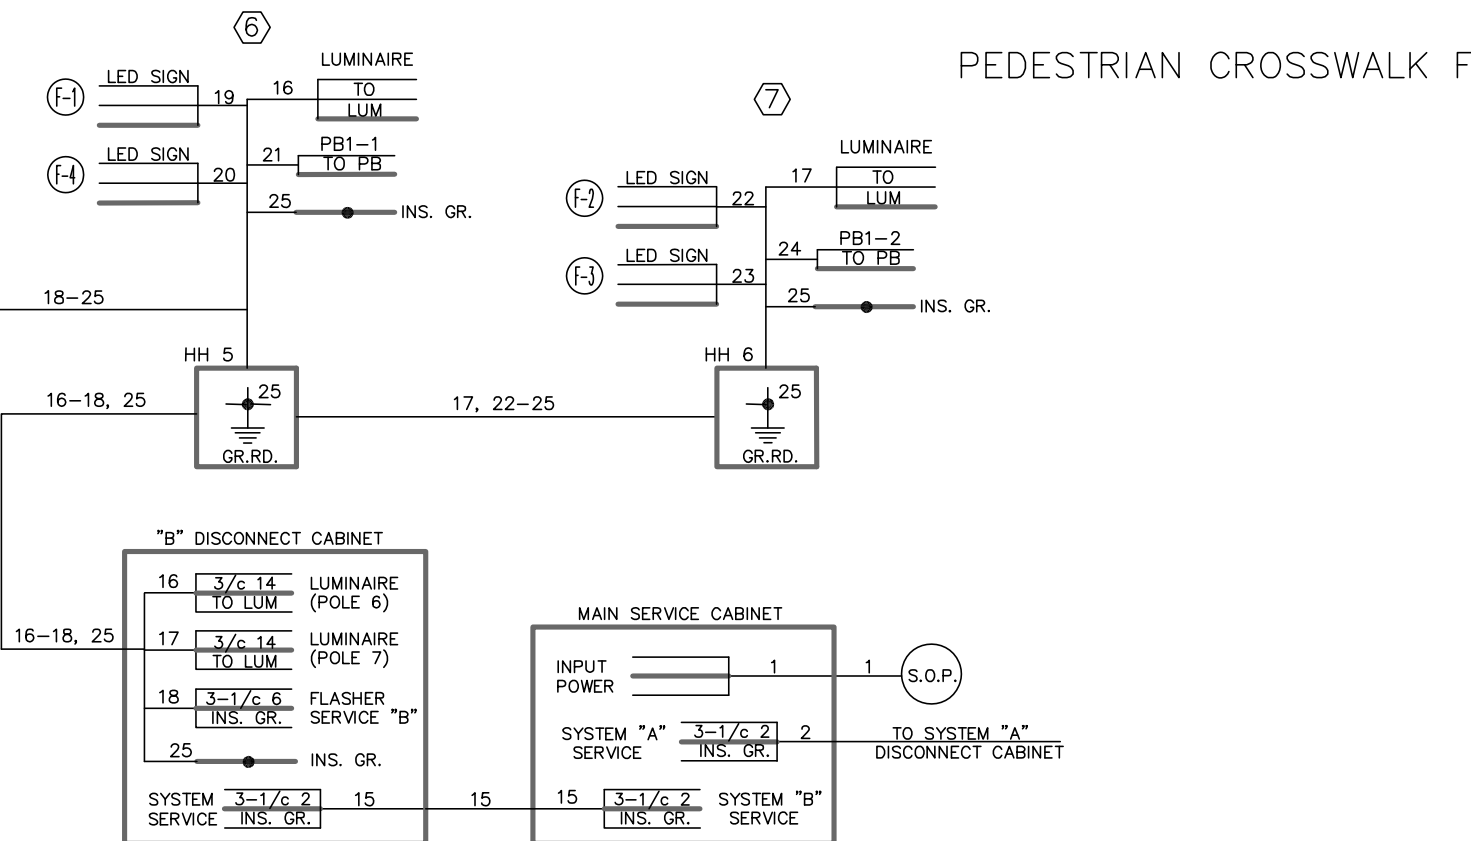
6

PEDESTRIAN CROSSWALK F

F-1
LED SIGN
19
16
LUMINAIRE
TO
LUM

F-4
LED SIGN
20
21
PB1–1
TO PB
25
INS. GR.

7

LUMINAIRE
F-2
LED SIGN
22
17
TO
LUM

F-3
LED SIGN
23
24
PB1–2
TO PB
25
INS. GR.

18–25

HH 5
25
GR.RD.
16–18, 25
17, 22–25
HH 6
25
GR.RD.

"B" DISCONNECT CABINET
16
3/c 14
TO LUM
LUMINAIRE (POLE 6)
16–18, 25
17
3/c 14
TO LUM
LUMINAIRE (POLE 7)
18
3–1/c 6
INS. GR.
FLASHER SERVICE "B"
25
INS. GR.
SYSTEM SERVICE
3–1/c 2
INS. GR.
15
15

MAIN SERVICE CABINET
INPUT POWER
1
1
S.O.P.
SYSTEM "A" SERVICE
3–1/c 2
INS. GR.
2
TO SYSTEM "A" DISCONNECT CABINET
15
3–1/c 2
INS. GR.
SYSTEM "B" SERVICE